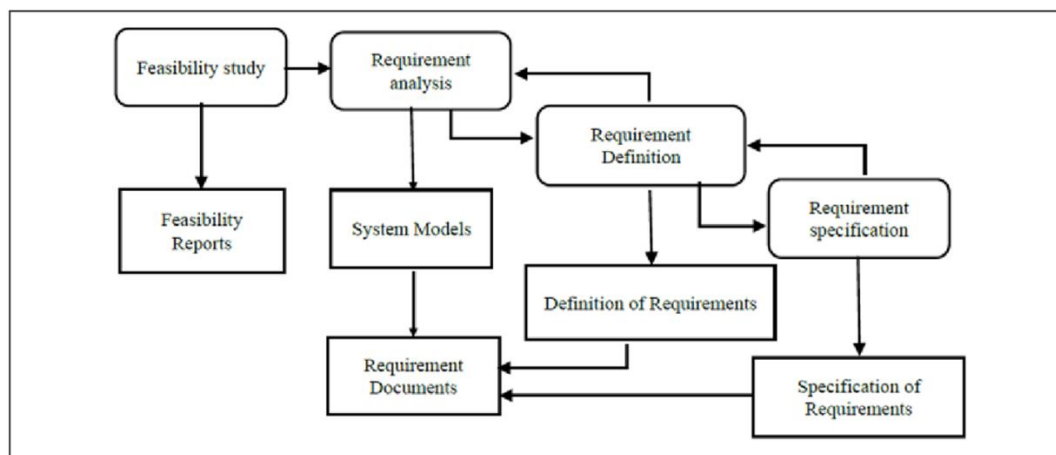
Feasibility study

Requirement analysis

Requirement Definition

Requirement specification

Feasibility Reports

System Models

Definition of Requirements

Requirement Documents

Specification of Requirements